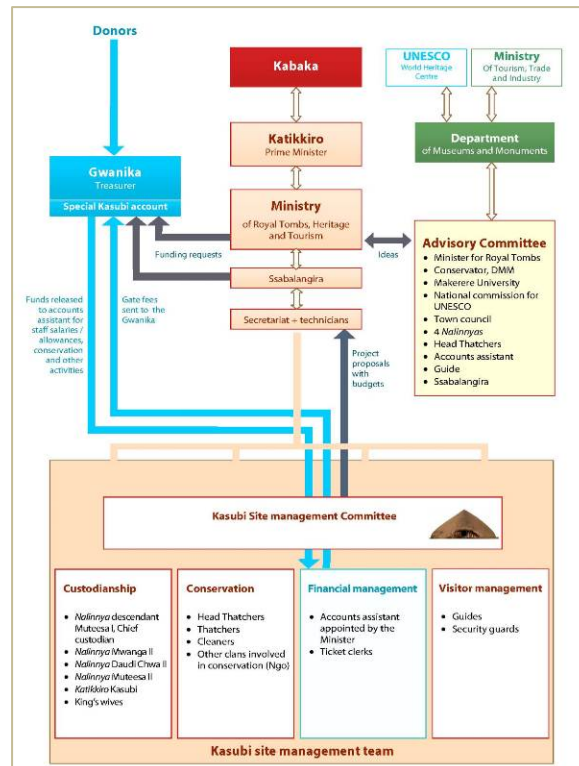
Donors

Kabaka

UNESCO
World Heritage Centre

Ministry
Of Tourism, Trade and Industry

Katikkiro
Prime Minister

Department
of Museums and Monuments

Gwanika
Treasurer
Special Kasubi account

Ministry
of Royal Tombs, Heritage and Tourism

Funding requests

Ideas

Advisory Committee
• Minister for Royal Tombs
• Conservator, DMM
• Makerere University
• National commission for UNESCO
• Town council
• 4 *Nalinnyas*
• Head Thatchers
• Accounts assistant
• Guide
• Ssabalangira

Ssabalangira

Secretariat + technicians

Funds released to accounts assistant for staff salaries / allowances, conservation and other activities

Gate fees sent to the Gwanika

Project proposals with budgets

Kasubi Site management Committee

Custodianship
• *Nalinnya* descendant Mutecsa I, Chief custodian
• *Nalinnya* Mwanga II
• *Nalinnya* Daudi Chwa II
• *Nalinnya* Muteesa II
• *Katikkiro* Kasubi
• King's wives

Conservation
• Head Thatchers
• Thatchers
• Cleaners
• Other clans involved in conservation (Ngo)

Financial management
• Accounts assistant appointed by the Minister
• Ticket clerks

Visitor management
• Guides
• Security guards

Kasubi site management team